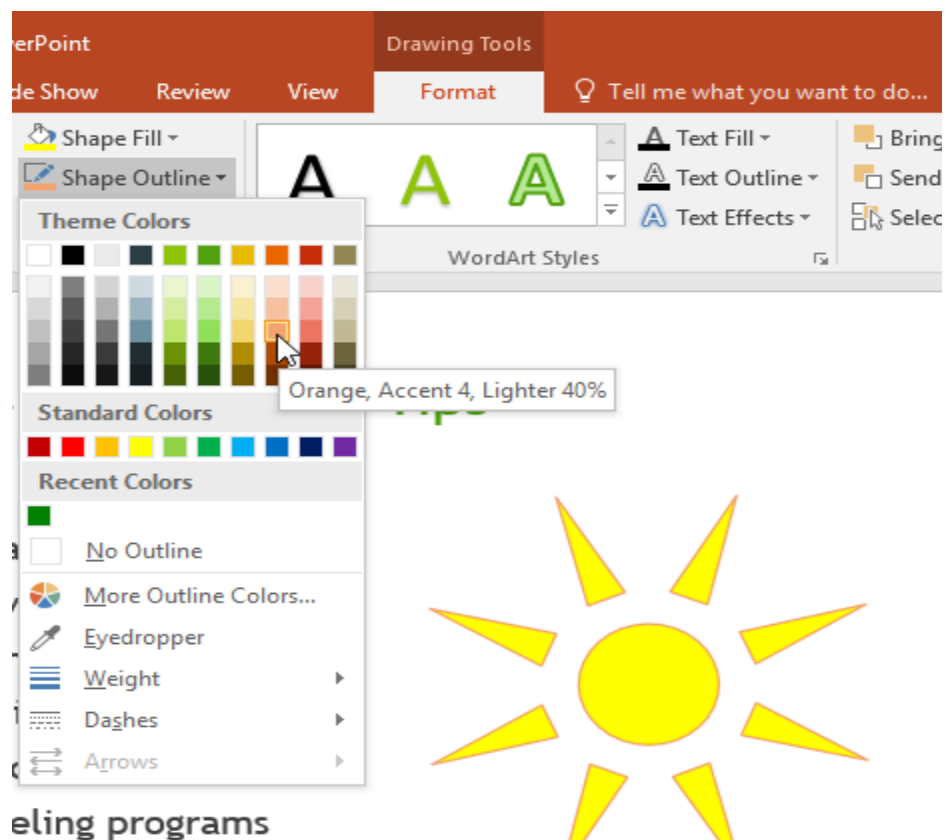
erPoint

Drawing Tools

de Show Review View Format Tell me what you want to do...

Shape Fill

Shape Outline

A A A

Text Fill

Text Outline

Text Effects

Bring

Send

Selec

WordArt Styles

Theme Colors

Orange, Accent 4, Lighter 40%

Standard Colors

Recent Colors

No Outline

More Outline Colors...

Eyedropper

Weight

Dashes

Arrows

eling programs